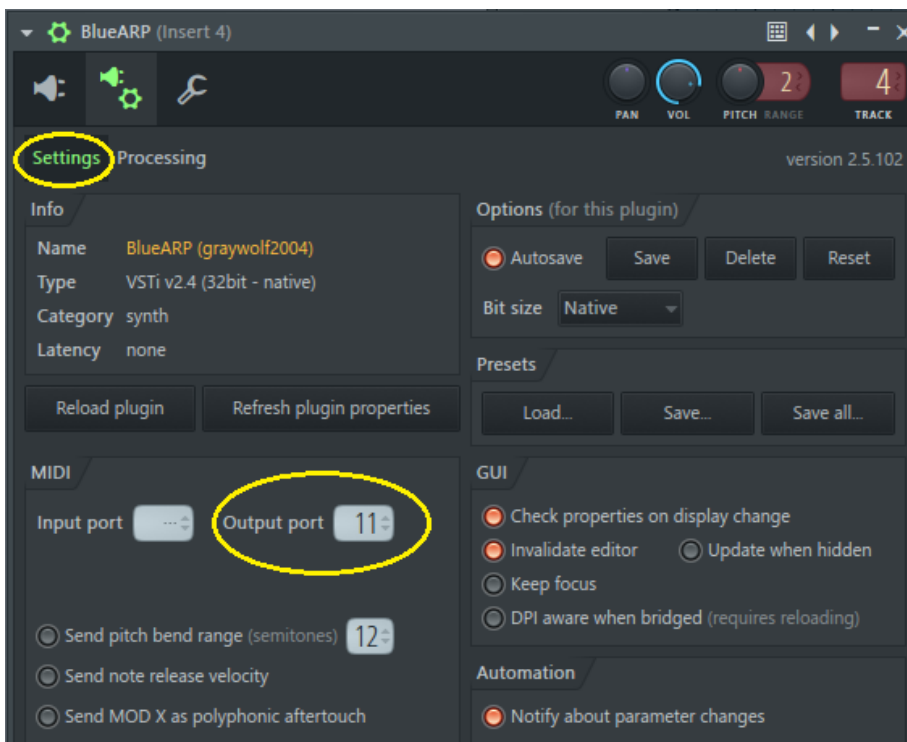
BlueARP (Insert 4)

PAN VOL PITCH RANGE 2 TRACK 4

Settings Processing

version 2.5.102

Info

Name BlueARP (graywolf2004)
Type VSTi v2.4 (32bit - native)
Category synth
Latency none

Reload plugin
Refresh plugin properties

Options (for this plugin)

Autosave
Save
Delete
Reset

Bit size Native

Presets

Load...
Save...
Save all...

MIDI

Input port ---
Output port 11

Send pitch bend range (semitones) 12
Send note release velocity
Send MOD X as polyphonic aftertouch

GUI

Check properties on display change
Invalidate editor
Update when hidden
Keep focus
DPI aware when bridged (requires reloading)

Automation

Notify about parameter changes